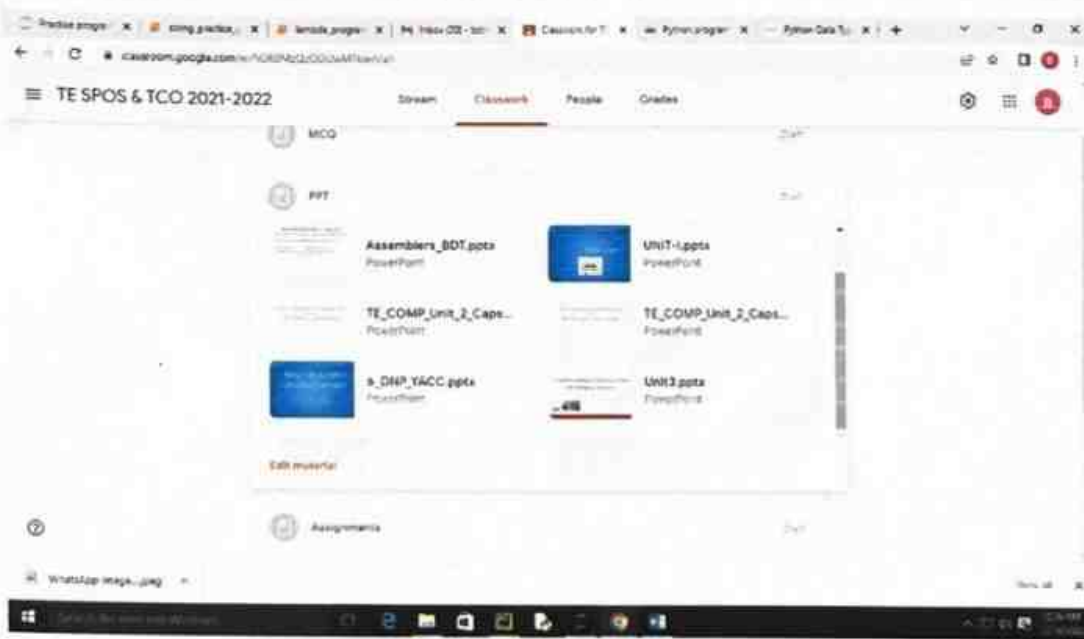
Practice progra | string practice | lamda progra | Inbox (31) | Classroom for T | Python program | Python Data Ty | +

classroom.google.com/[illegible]

TE SPOS & TCO 2021-2022

Stream Classwork People Grades

MCQ

PPT

Assemblers_BDT.pptx
PowerPoint

UNIT-I.pptx
PowerPoint

TE_COMP_Unit_2_Caps...
PowerPoint

TE_COMP_Unit_2_Caps...
PowerPoint

6_DNP_YACC.pptx
PowerPoint

Unit3.pptx
PowerPoint

Edit material

Assignments

WhatsApp Image....jpeg

Show all